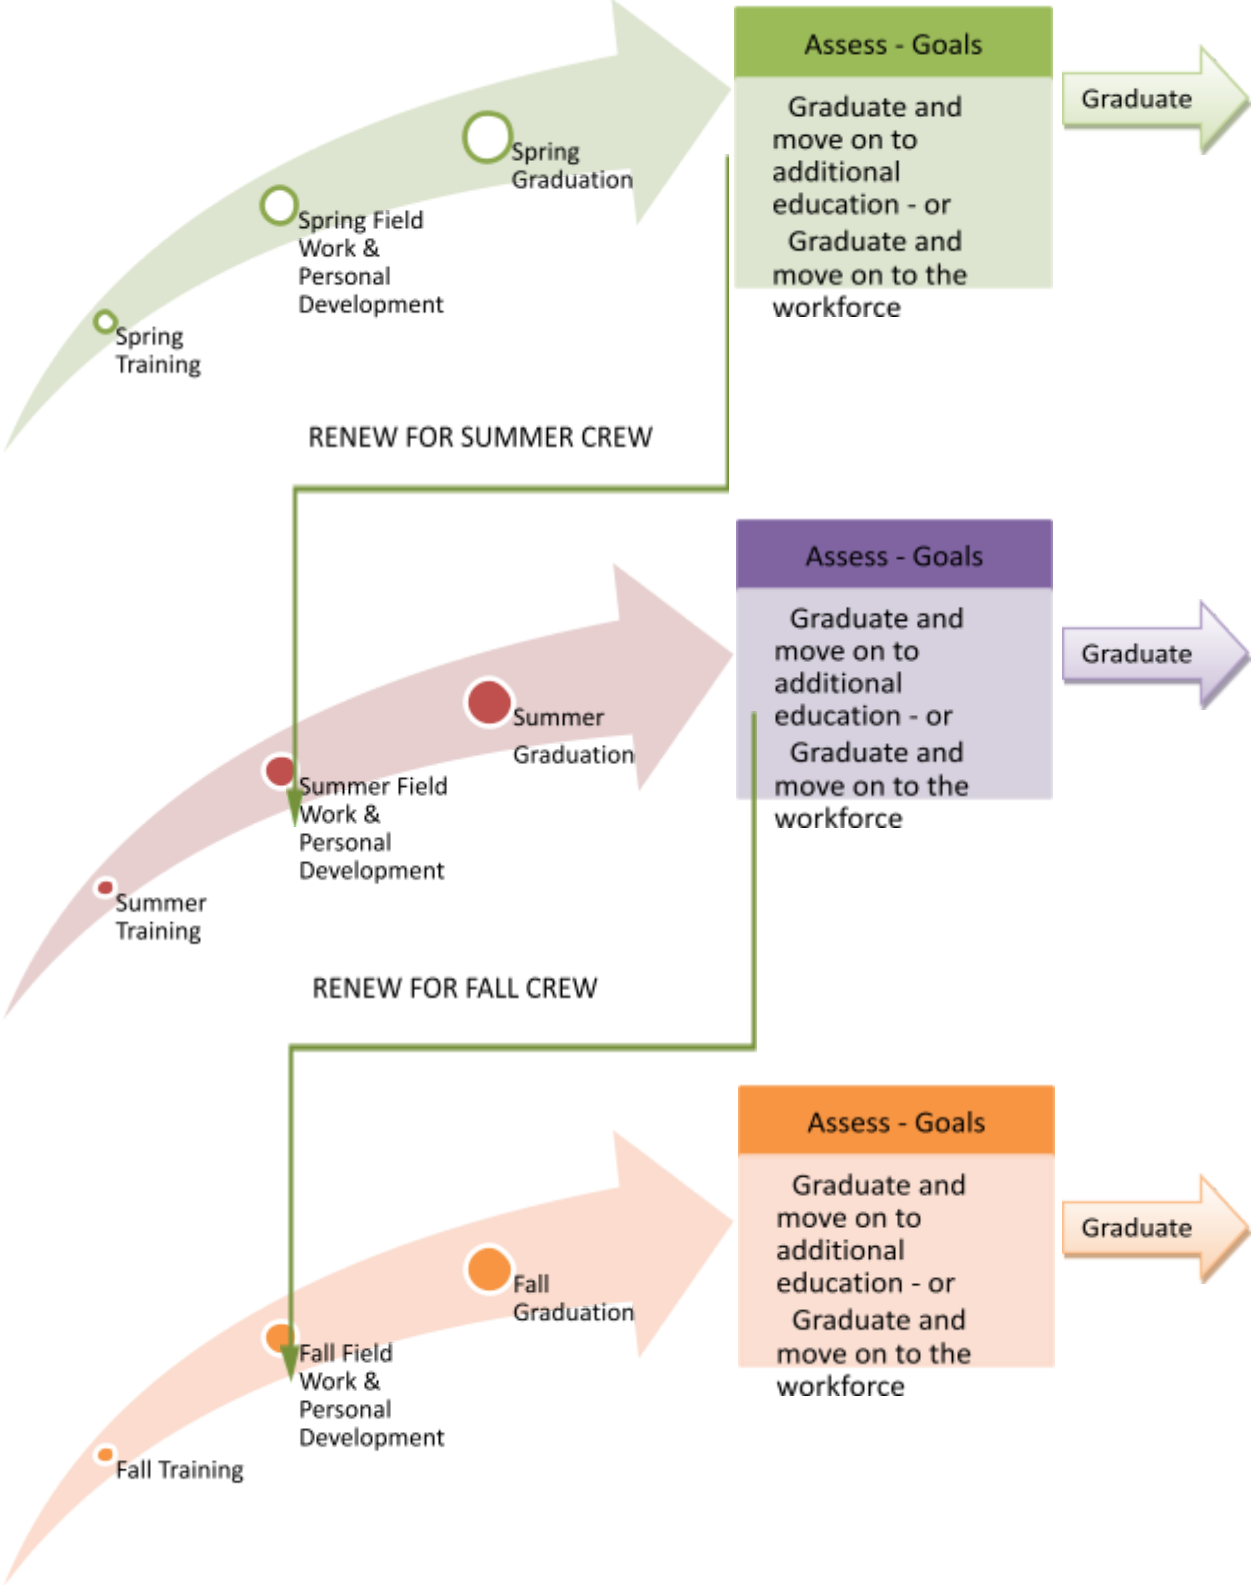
Spring Training

Spring Field Work & Personal Development

Spring Graduation

Assess - Goals

Graduate and move on to additional education - or

Graduate and move on to the workforce

Graduate

RENEW FOR SUMMER CREW

Summer Training

Summer Field Work & Personal Development

Summer Graduation

Assess - Goals

Graduate and move on to additional education - or

Graduate and move on to the workforce

Graduate

RENEW FOR FALL CREW

Fall Training

Fall Field Work & Personal Development

Fall Graduation

Assess - Goals

Graduate and move on to additional education - or

Graduate and move on to the workforce

Graduate